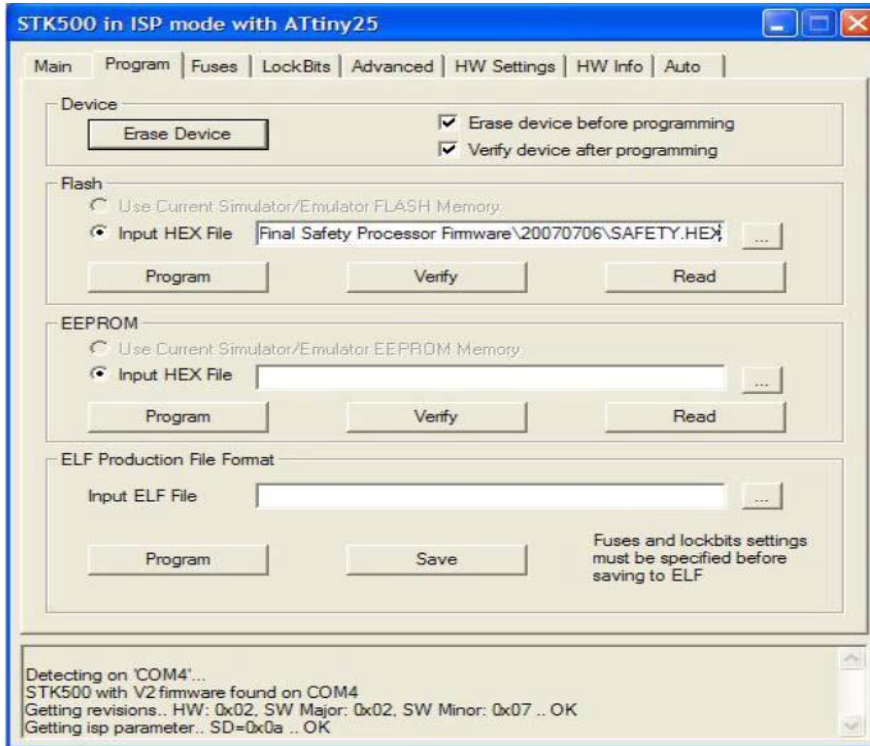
STK500 in ISP mode with ATtiny25

Main | Program | Fuses | LockBits | Advanced | HW Settings | HW Info | Auto

Device

Erase Device

Erase device before programming

Verify device after programming

Flash

Use Current Simulator/Emulator FLASH Memory

Input HEX File Final Safety Processor Firmware\20070706\SAFETY.HEX ...

Program Verify Read

EEPROM

Use Current Simulator/Emulator EEPROM Memory

Input HEX File ...

Program Verify Read

ELF Production File Format

Input ELF File ...

Program Save

Fuses and lockbits settings must be specified before saving to ELF

Detecting on 'COM4'...
STK500 with V2 firmware found on COM4
Getting revisions.. HW: 0x02, SW Major: 0x02, SW Minor: 0x07 .. OK
Getting isp parameter.. SD=0x0a .. OK